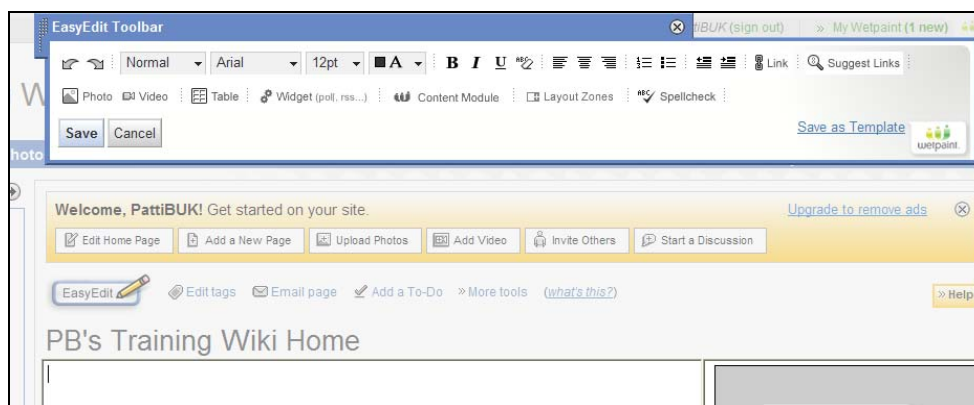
EasyEdit Toolbar

tiBUK (sign out) » My Wetpaint (1 new)

Normal Arial 12pt A B I U Link Suggest Links

W

Photo Video Table Widget (poll, rss...) Content Module Layout Zones Spellcheck

Save Cancel

Save as Template

wetpaint

hoto

Welcome, PattiBUK! Get started on your site.

Upgrade to remove ads

Edit Home Page Add a New Page Upload Photos Add Video Invite Others Start a Discussion

EasyEdit

Edit tags Email page Add a To-Do » More tools (what's this?)

» Help

PB's Training Wiki Home